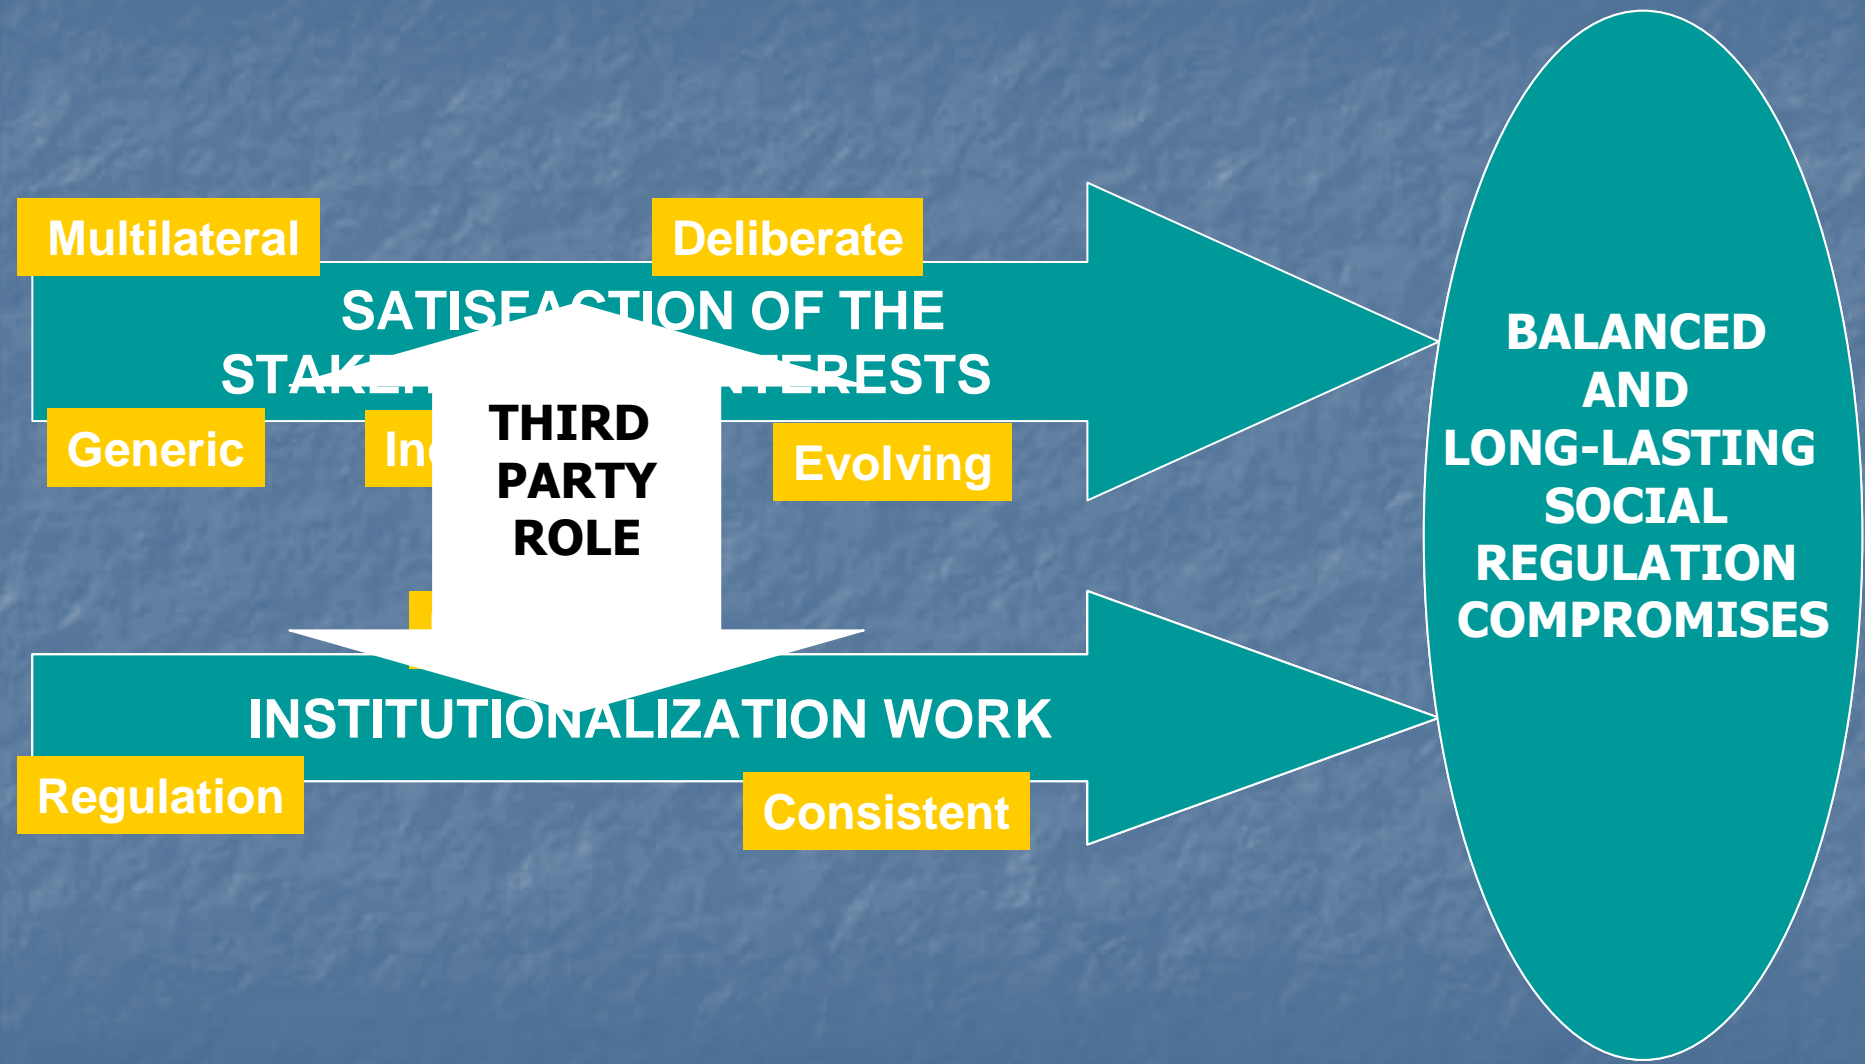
Multilateral

Deliberate

SATISFACTION OF THE STAKE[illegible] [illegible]ERESTS

Generic

In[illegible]

THIRD PARTY ROLE

Evolving

INSTITUTIONALIZATION WORK

Regulation

Consistent

BALANCED AND LONG-LASTING SOCIAL REGULATION COMPROMISES